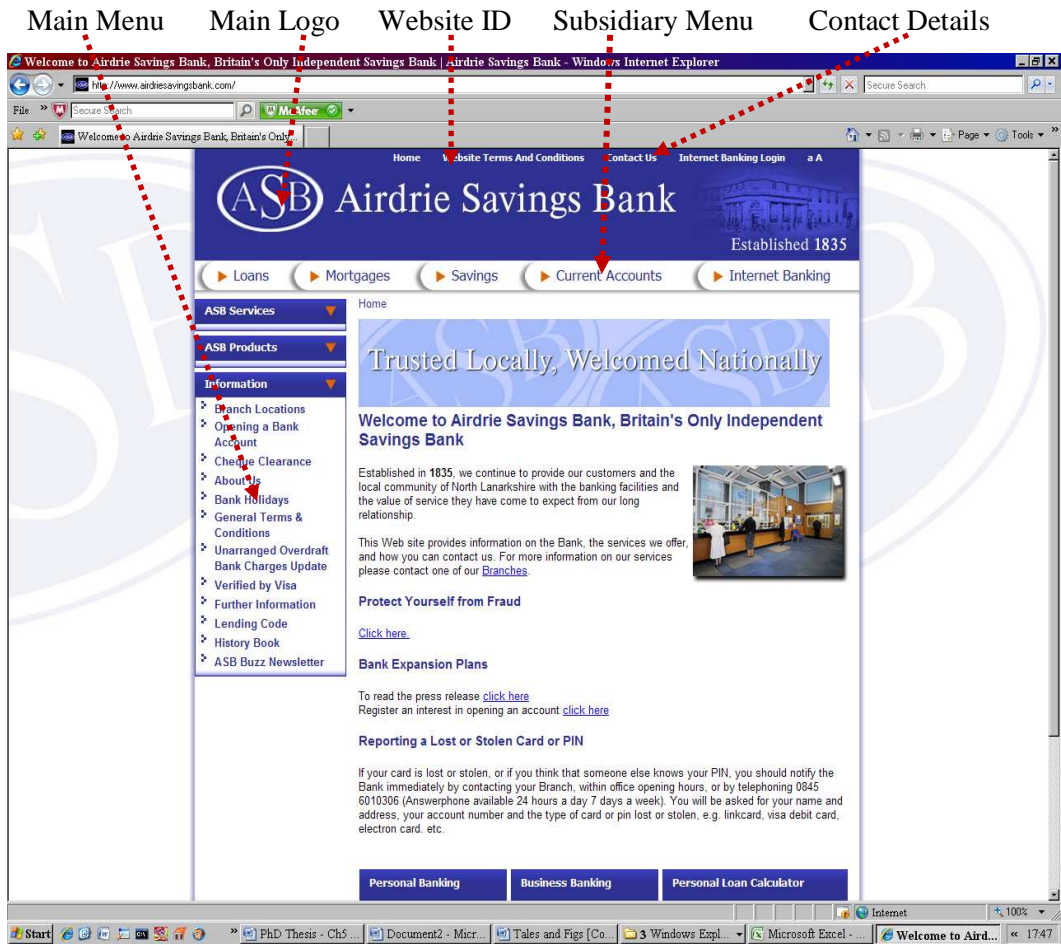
Main Menu Main Logo Website ID Subsidiary Menu Contact Details

Welcome to Airdrie Savings Bank, Britain's Only Independent Savings Bank | Airdrie Savings Bank - Windows Internet Explorer

http://www.airdriesavingsbank.com/

Secure Search

File Secure Search McAfee

Welcome to Airdrie Savings Bank, Britain's Only...

Page Tools

Home Website Terms And Conditions Contact Us Internet Banking Login a A

ASB Airdrie Savings Bank

Established 1835

Loans Mortgages Savings Current Accounts Internet Banking

ASB Services

ASB Products

Information

Branch Locations
Opening a Bank Account
Cheque Clearance
About Us
Bank Holidays
General Terms & Conditions
Unarranged Overdraft Bank Charges Update
Verified by Visa
Further Information
Lending Code
History Book
ASB Buzz Newsletter

Home

Trusted Locally, Welcomed Nationally

Welcome to Airdrie Savings Bank, Britain's Only Independent Savings Bank

Established in 1835, we continue to provide our customers and the local community of North Lanarkshire with the banking facilities and the value of service they have come to expect from our long relationship.

This Web site provides information on the Bank, the services we offer, and how you can contact us. For more information on our services please contact one of our Branches.

Protect Yourself from Fraud

Click here.

Bank Expansion Plans

To read the press release click here
Register an interest in opening an account click here

Reporting a Lost or Stolen Card or PIN

If your card is lost or stolen, or if you think that someone else knows your PIN, you should notify the Bank immediately by contacting your Branch, within office opening hours, or by telephoning 0845 6010306 (Answerphone available 24 hours a day 7 days a week). You will be asked for your name and address, your account number and the type of card or pin lost or stolen, e.g. linkcard, visa debit card, electron card. etc.

Personal Banking Business Banking Personal Loan Calculator

Internet 100%

Start PhD Thesis - Ch5 ... Document2 - Micr... Tales and Figs [Co... 3 Windows Expl... Microsoft Excel - ... Welcome to Aird... 17:47